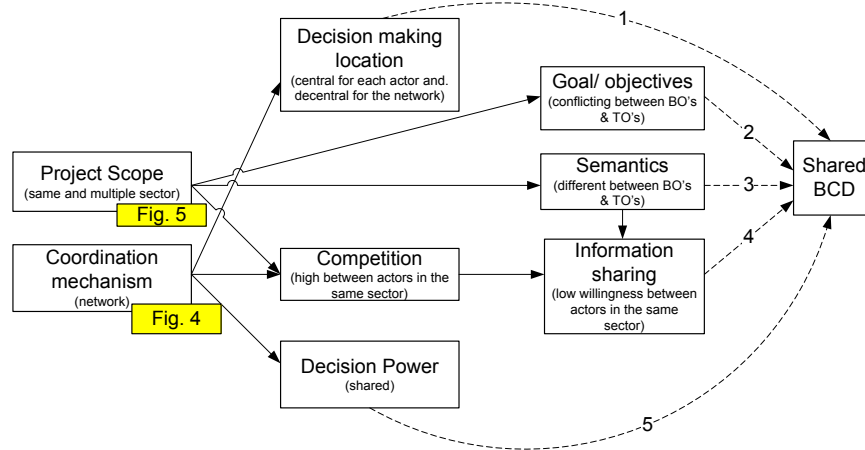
Decision making location
(central for each actor and. decentral for the network)

Goal/ objectives
(conflicting between BO's & TO's)

Project Scope
(same and multiple sector)

Fig. 5

Semantics
(different between BO's & TO's)

Shared BCD

Coordination mechanism
(network)

Fig. 4

Competition
(high between actors in the same sector)

Information sharing
(low willingness between actors in the same sector)

Decision Power
(shared)

1

2

3

4

5